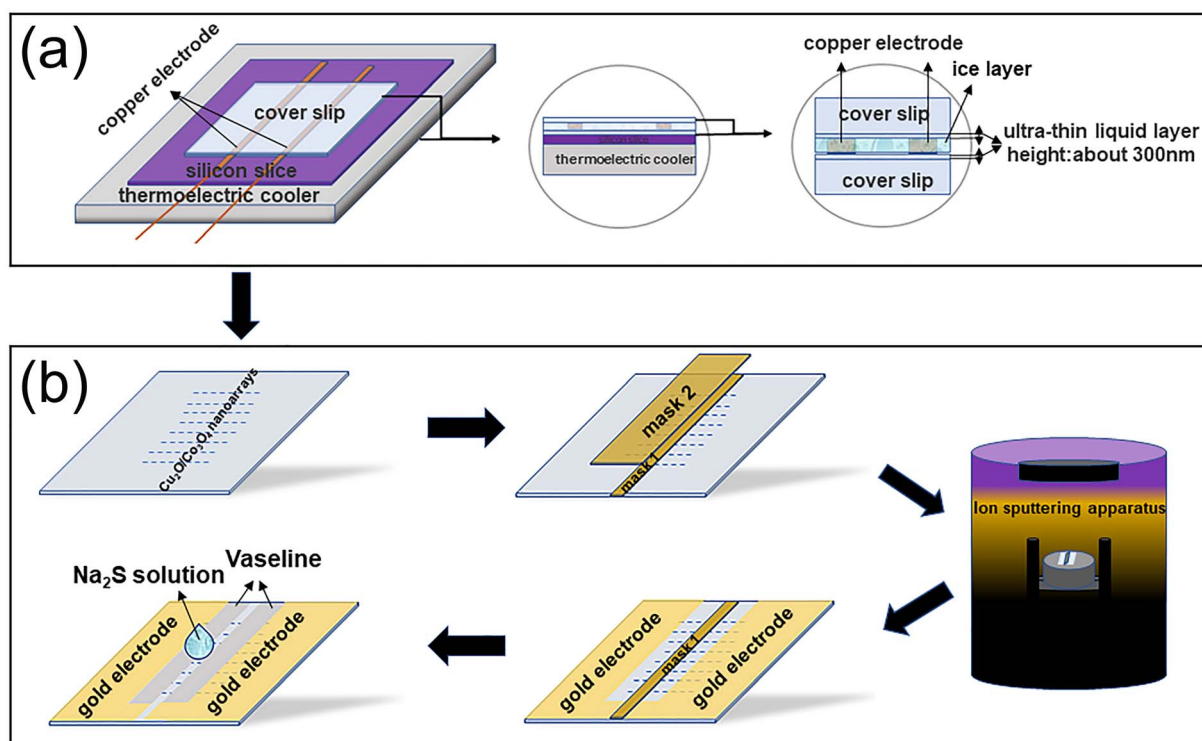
(a)

copper electrode

cover slip

silicon slice

thermoelectric cooler

silicon slice

thermoelectric cooler

copper electrode

ice layer

cover slip

ultra-thin liquid layer

height:about 300nm

cover slip

(b)

$Cu_2O/Co_3O_4$ nanoarrays

mask 2

mask 1

Ion sputtering apparatus

$Na_2S$ solution

Vaseline

gold electrode

gold electrode

gold electrode

mask 1

gold electrode